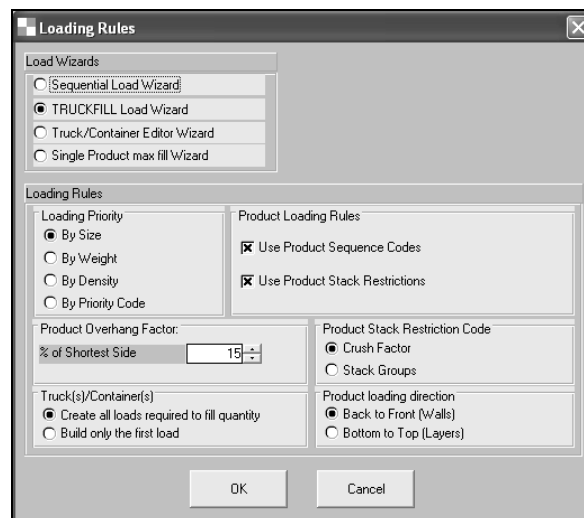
Loading Rules

Load Wizards
Sequential Load Wizard
TRUCKFILL Load Wizard
Truck/Container Editor Wizard
Single Product max fill Wizard

Loading Rules
Loading Priority
By Size
By Weight
By Density
By Priority Code

Product Loading Rules
Use Product Sequence Codes
Use Product Stack Restrictions

Product Overhang Factor:
% of Shortest Side 15

Product Stack Restriction Code
Crush Factor
Stack Groups

Truck(s)/Container(s)
Create all loads required to fill quantity
Build only the first load

Product loading direction
Back to Front (Walls)
Bottom to Top (Layers)

OK
Cancel